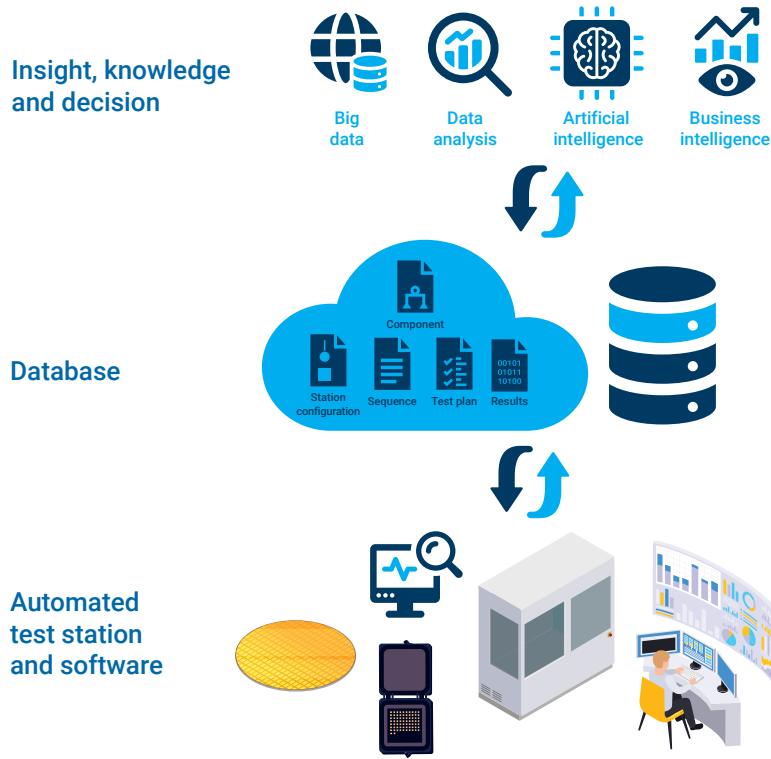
Insight, knowledge and decision

Big data

Data analysis

Artificial intelligence

Business intelligence

Database

Component

Station configuration

Sequence

Test plan

00101
01011
10100

Results

Automated test station and software